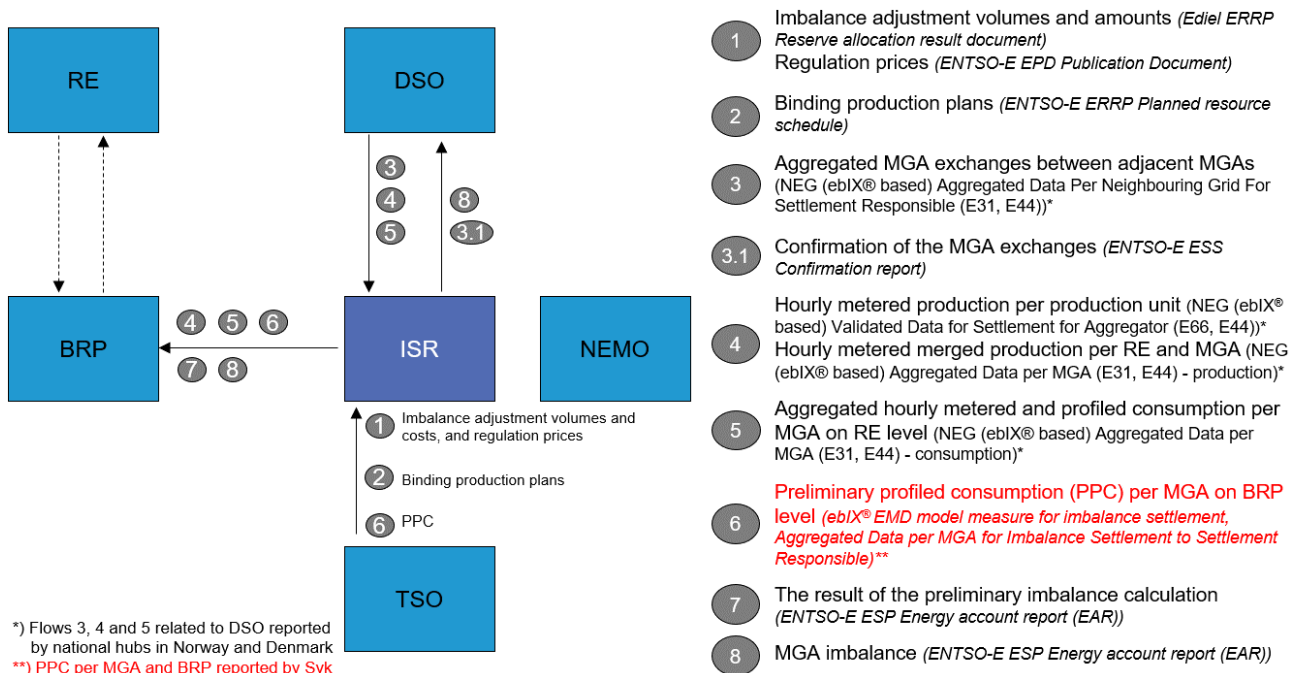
RE

DSO

3
4
5

8
3.1

BRP

4 5 6
7 8

ISR

NEMO

1 Imbalance adjustment volumes and costs, and regulation prices

2 Binding production plans

6 PPC

TSO

*) Flows 3, 4 and 5 related to DSO reported by national hubs in Norway and Denmark
**) PPC per MGA and BRP reported by Svk

1 Imbalance adjustment volumes and amounts *(Ediel ERRP Reserve allocation result document)*
Regulation prices *(ENTSO-E EPD Publication Document)*

2 Binding production plans *(ENTSO-E ERRP Planned resource schedule)*

3 Aggregated MGA exchanges between adjacent MGAs (NEG (ebIX® based) Aggregated Data Per Neighbouring Grid For Settlement Responsible (E31, E44))*

3.1 Confirmation of the MGA exchanges *(ENTSO-E ESS Confirmation report)*

4 Hourly metered production per production unit (NEG (ebIX® based) Validated Data for Settlement for Aggregator (E66, E44))*
Hourly metered merged production per RE and MGA (NEG (ebIX® based) Aggregated Data per MGA (E31, E44) - production)*

5 Aggregated hourly metered and profiled consumption per MGA on RE level (NEG (ebIX® based) Aggregated Data per MGA (E31, E44) - consumption)*

6 Preliminary profiled consumption (PPC) per MGA on BRP level *(ebIX® EMD model measure for imbalance settlement, Aggregated Data per MGA for Imbalance Settlement to Settlement Responsible)***

7 The result of the preliminary imbalance calculation *(ENTSO-E ESP Energy account report (EAR))*

8 MGA imbalance *(ENTSO-E ESP Energy account report (EAR))*